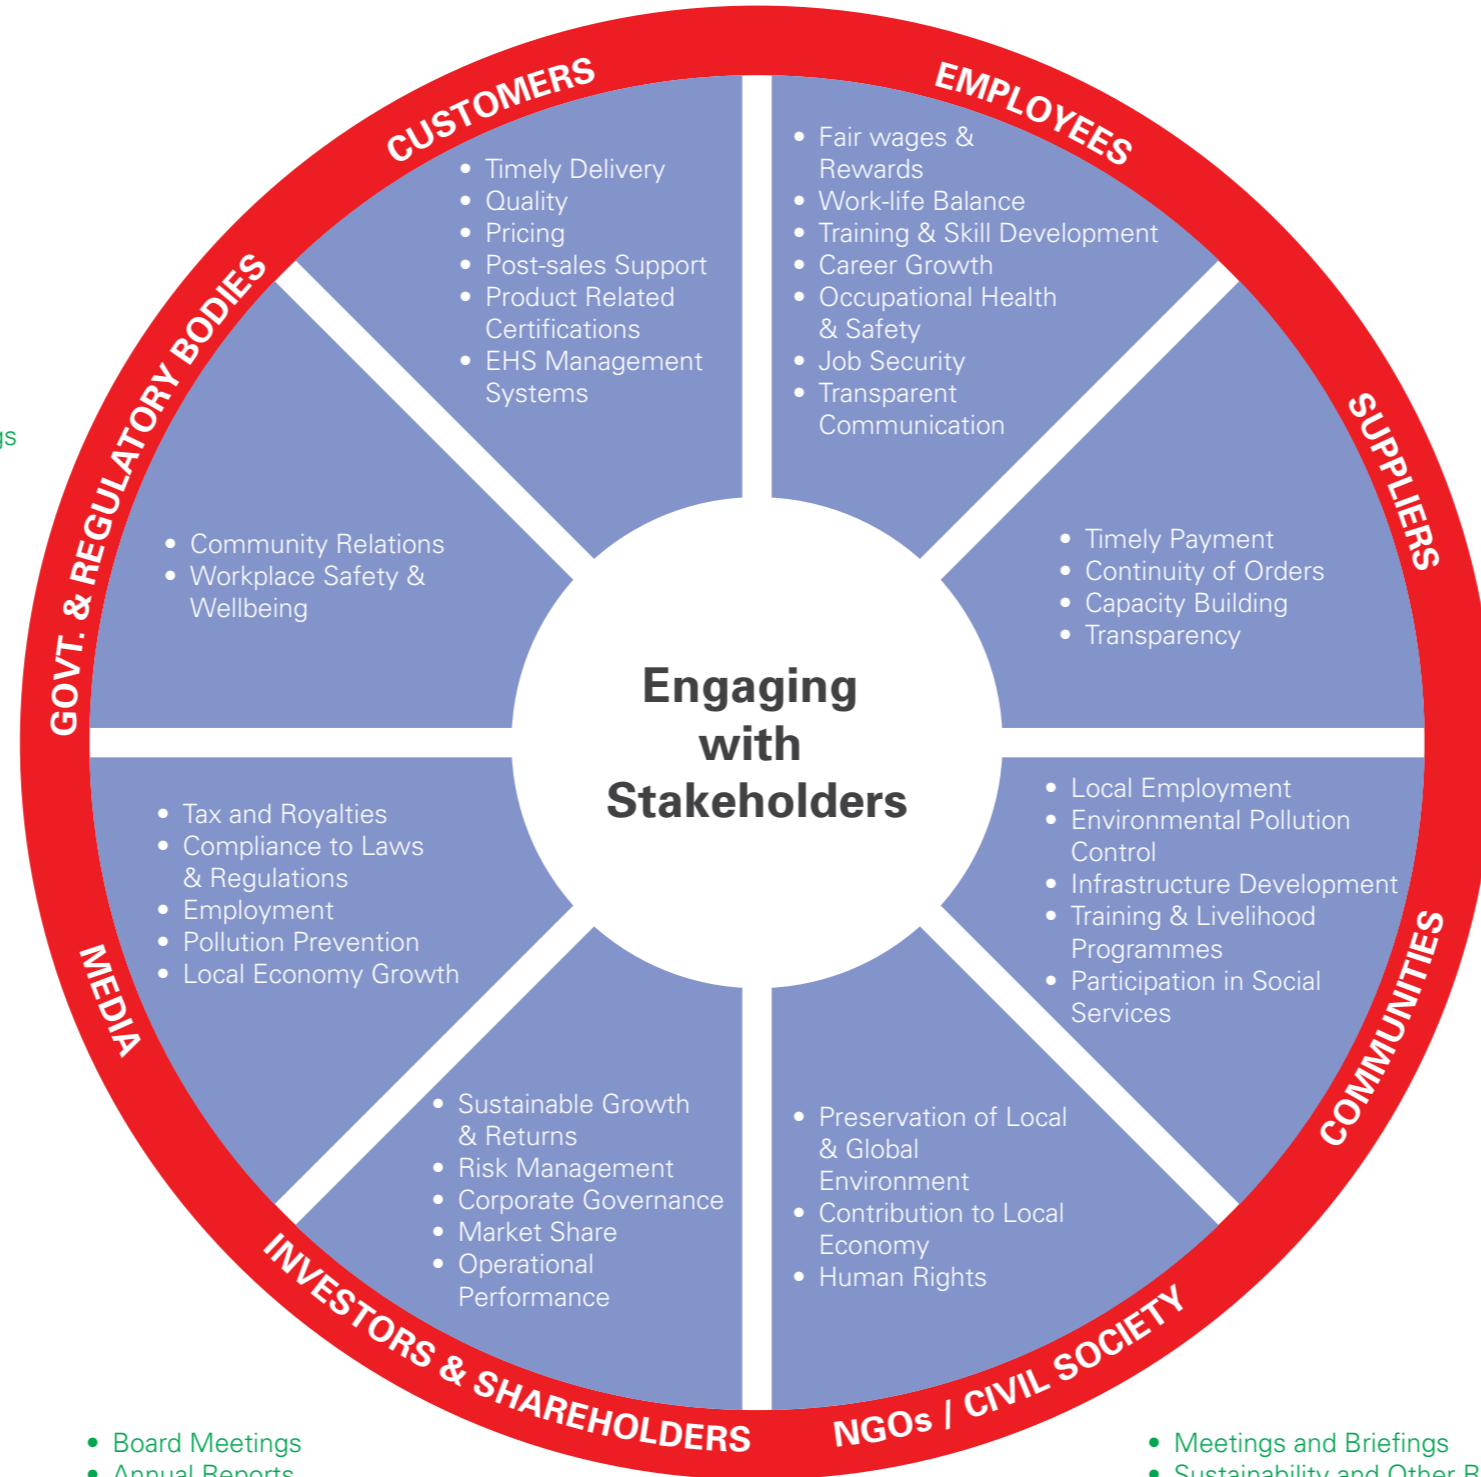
gs

CUSTOMERS

- Timely Delivery
- Quality
- Pricing
- Post-sales Support
- Product Related Certifications
- EHS Management Systems

EMPLOYEES

- Fair wages & Rewards
- Work-life Balance
- Training & Skill Development
- Career Growth
- Occupational Health & Safety
- Job Security
- Transparent Communication

SUPPLIERS

- Timely Payment
- Continuity of Orders
- Capacity Building
- Transparency

COMMUNITIES

- Local Employment
- Environmental Pollution Control
- Infrastructure Development
- Training & Livelihood Programmes
- Participation in Social Services

NGOs / CIVIL SOCIETY

- Preservation of Local & Global Environment
- Contribution to Local Economy
- Human Rights

INVESTORS & SHAREHOLDERS

- Sustainable Growth & Returns
- Risk Management
- Corporate Governance
- Market Share
- Operational Performance

MEDIA

- Tax and Royalties
- Compliance to Laws & Regulations
- Employment
- Pollution Prevention
- Local Economy Growth

GOVT. & REGULATORY BODIES

- Community Relations
- Workplace Safety & Wellbeing

Engaging with Stakeholders

- Board Meetings
- Annual Reports

- Meetings and Briefings
- Sustainability and Other R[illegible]